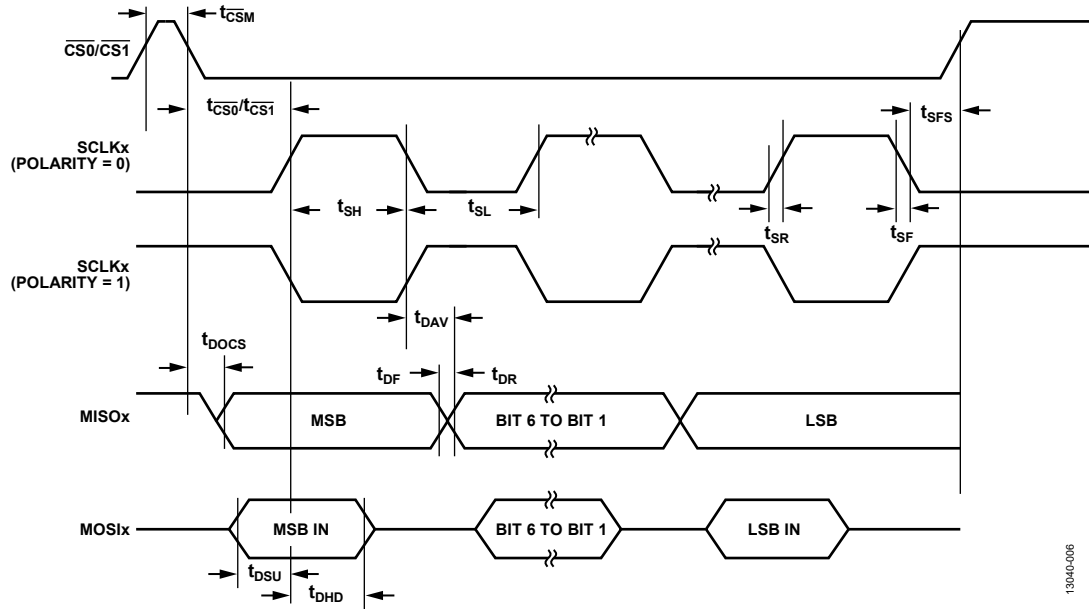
$t_{\overline{CSM}}$

$\overline{CS0}/\overline{CS1}$

$t_{\overline{CS0}}/t_{\overline{CS1}}$

$t_{SFS}$

SCLKx (POLARITY = 0)

$t_{SH}$

$t_{SL}$

$t_{SR}$

$t_{SF}$

SCLKx (POLARITY = 1)

$t_{DAV}$

$t_{DOCS}$

$t_{DF}$

$t_{DR}$

MISOx

MSB

BIT 6 TO BIT 1

LSB

MOSIx

MSB IN

BIT 6 TO BIT 1

LSB IN

$t_{DSU}$

$t_{DHD}$

13040-006